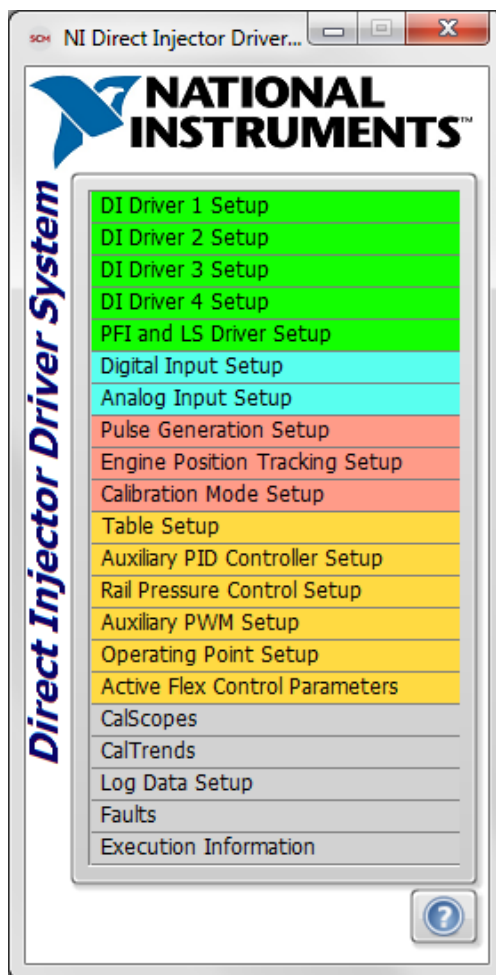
SCM NI Direct Injector Driver...

NATIONAL INSTRUMENTS™

Direct Injector Driver System

DI Driver 1 Setup
DI Driver 2 Setup
DI Driver 3 Setup
DI Driver 4 Setup
PFI and LS Driver Setup
Digital Input Setup
Analog Input Setup
Pulse Generation Setup
Engine Position Tracking Setup
Calibration Mode Setup
Table Setup
Auxiliary PID Controller Setup
Rail Pressure Control Setup
Auxiliary PWM Setup
Operating Point Setup
Active Flex Control Parameters
CalScopes
CalTrends
Log Data Setup
Faults
Execution Information

?